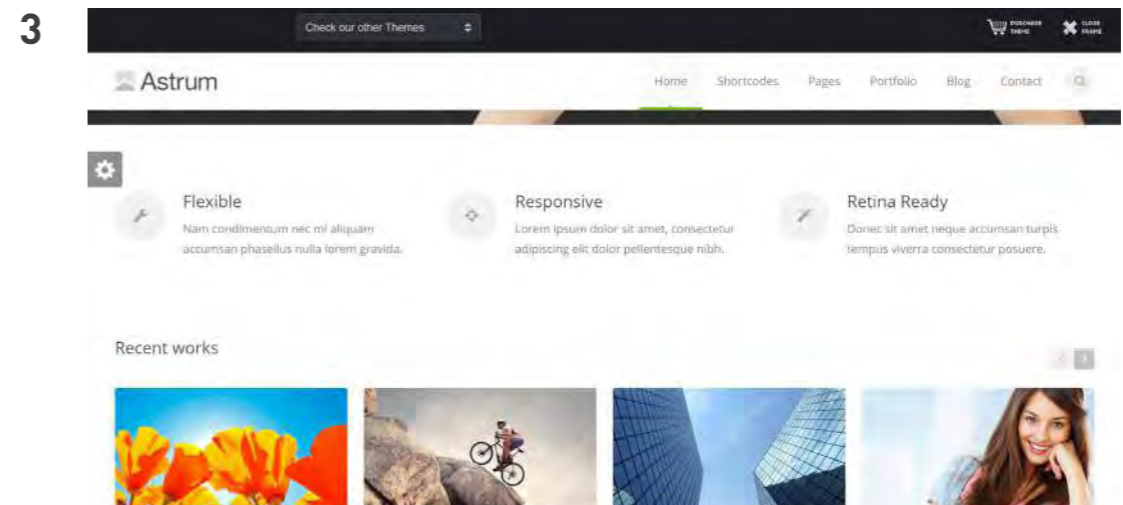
3

Check our other Themes

PURCHASE THEME

CLOSE FRAME

Astrum

Home Shortcodes Pages Portfolio Blog Contact

Flexible

Nam condimentum nec mi aliquam accumsan phasellus nulla lorem gravida.

Responsive

Lorem ipsum dolor sit amet, consectetur adipiscing elit dolor pellentesque nibh.

Retina Ready

Donec sit amet neque accumsan turpis tempus viverra consectetur posuere.

Recent works